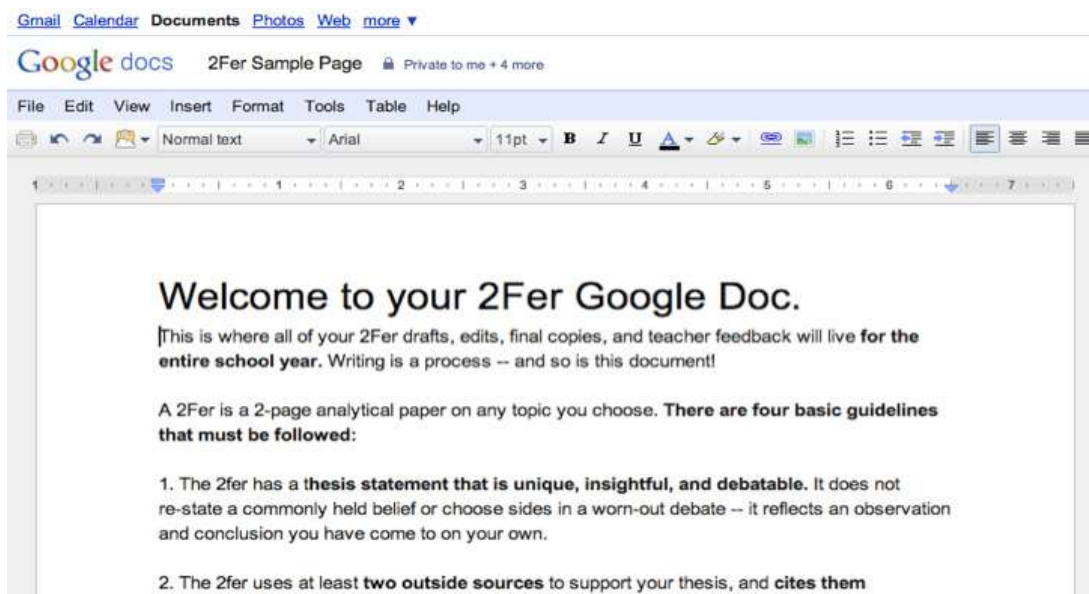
Gmail Calendar Documents Photos Web more ▼

Google docs 2Fer Sample Page Private to me + 4 more

File Edit View Insert Format Tools Table Help

Normal text Arial 11pt B I U A

1 2 3 4 5 6 7

Welcome to your 2Fer Google Doc.

This is where all of your 2Fer drafts, edits, final copies, and teacher feedback will live **for the entire school year.** Writing is a process -- and so is this document!

A 2Fer is a 2-page analytical paper on any topic you choose. **There are four basic guidelines that must be followed:**

1. The 2fer has a t**hesis statement that is unique, insightful, and debatable.** It does not re-state a commonly held belief or choose sides in a worn-out debate -- it reflects an observation and conclusion you have come to on your own.

2. The 2fer uses at least **two outside sources** to support your thesis, and **cites them**